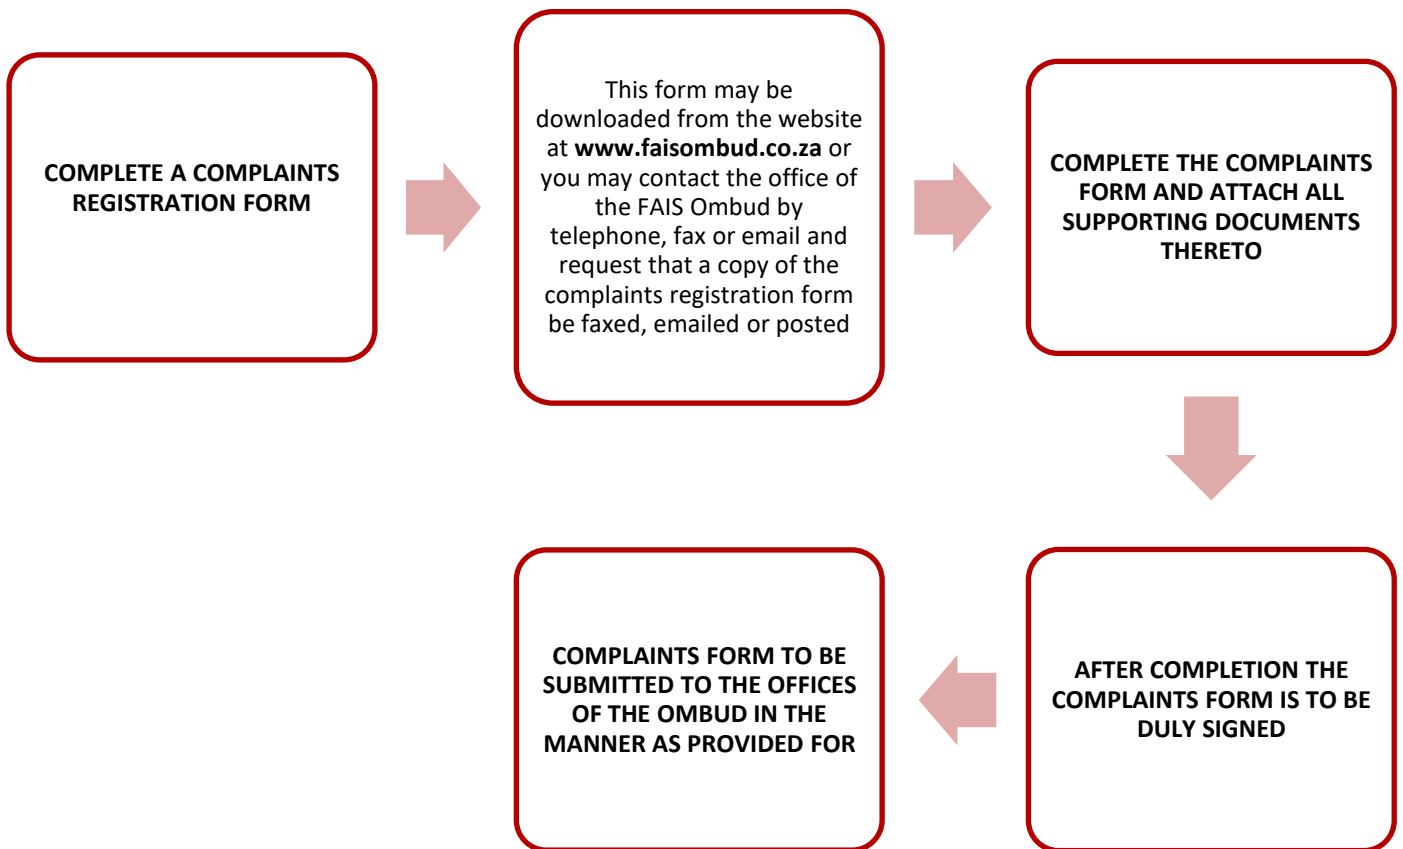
COMPLETE A COMPLAINTS REGISTRATION FORM

This form may be downloaded from the website at **www.faisombud.co.za** or you may contact the office of the FAIS Ombud by telephone, fax or email and request that a copy of the complaints registration form be faxed, emailed or posted

COMPLETE THE COMPLAINTS FORM AND ATTACH ALL SUPPORTING DOCUMENTS THERETO

AFTER COMPLETION THE COMPLAINTS FORM IS TO BE DULY SIGNED

COMPLAINTS FORM TO BE SUBMITTED TO THE OFFICES OF THE OMBUD IN THE MANNER AS PROVIDED FOR